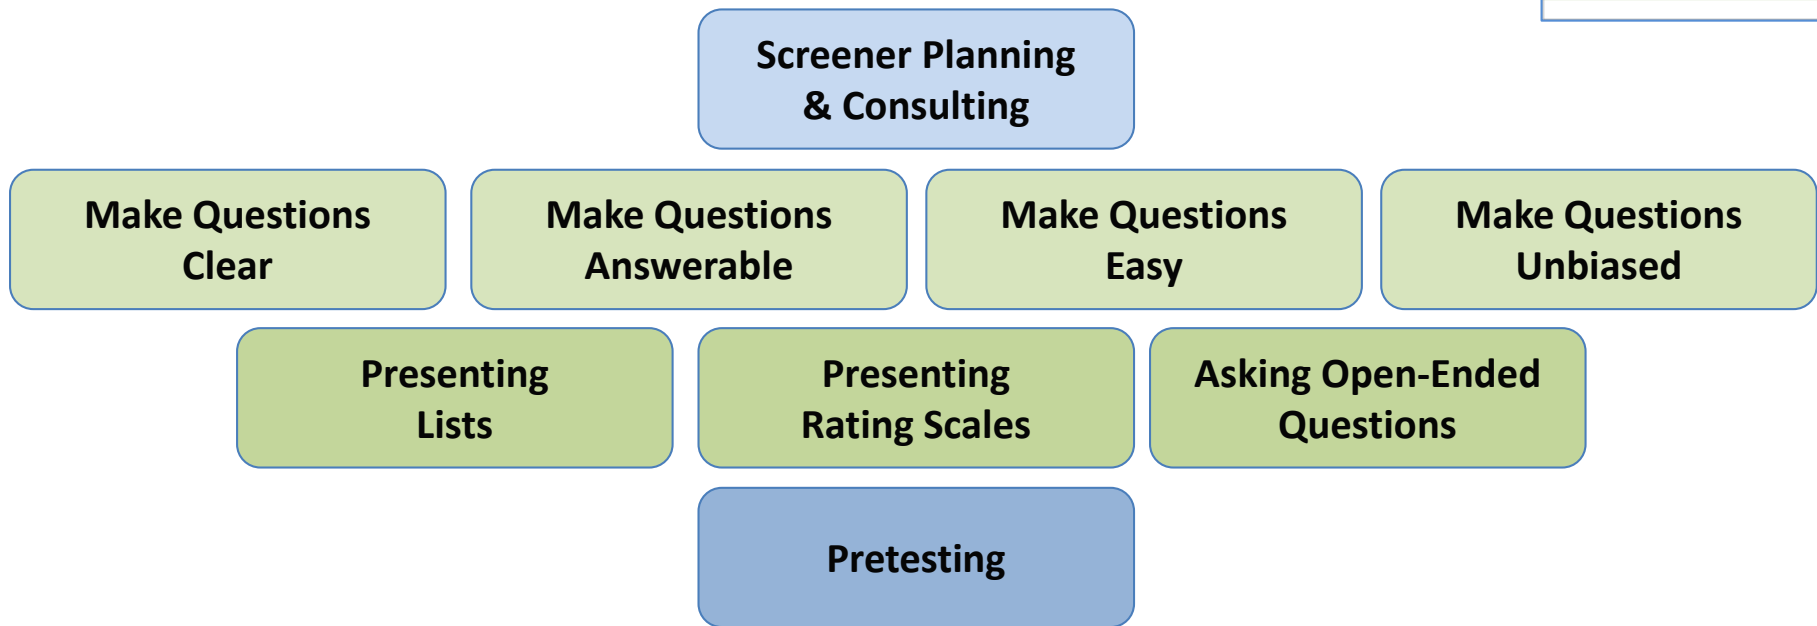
Screener Planning & Consulting

Make Questions Clear

Make Questions Answerable

Make Questions Easy

Make Questions Unbiased

Presenting Lists

Presenting Rating Scales

Asking Open-Ended Questions

Pretesting